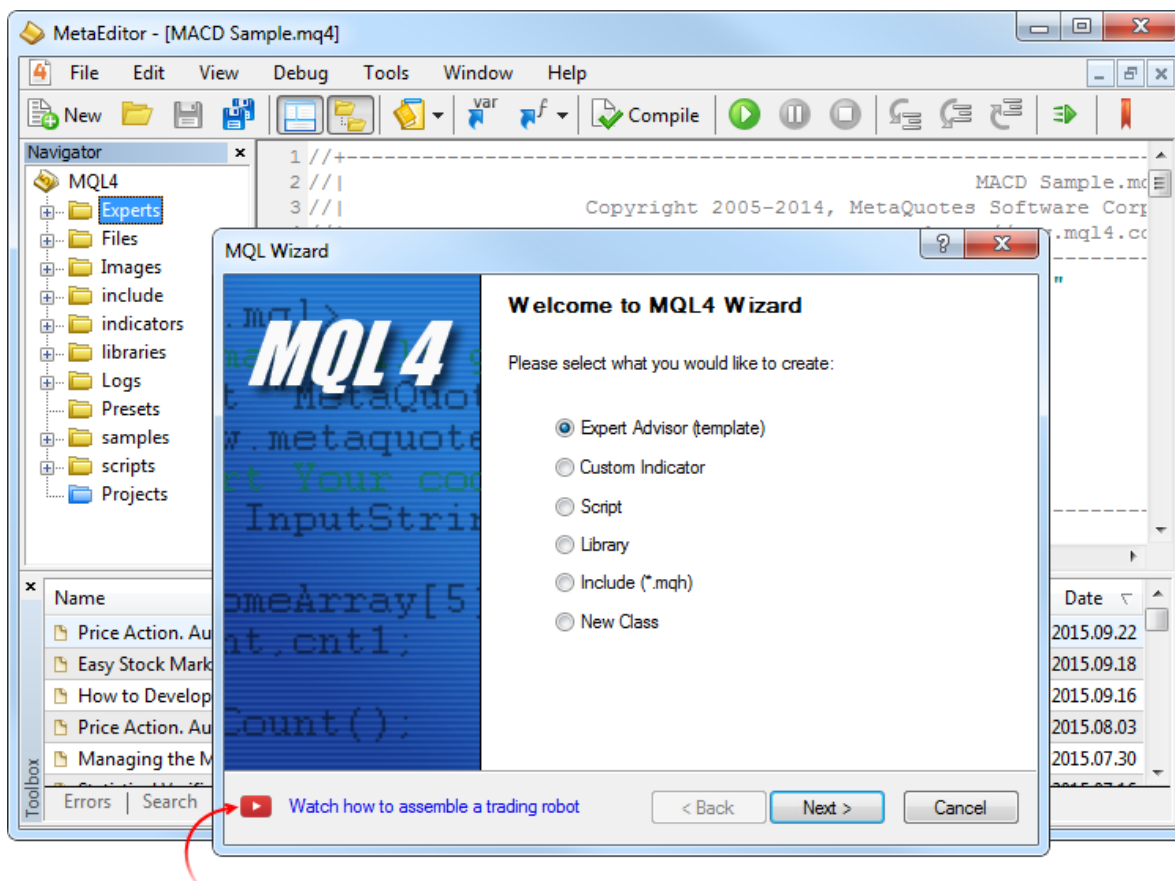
MetaEditor - [MACD Sample.mq4]

File Edit View Debug Tools Window Help

New var Compile

Navigator

MQL4
Experts
Files
Images
include
indicators
libraries
Logs
Presets
samples
scripts
Projects

1 //+------------------------------------
2 //| MACD Sample.mq
3 //| Copyright 2005-2014, MetaQuotes Software Corp
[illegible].mql4.co

MQL Wizard

MQL 4

Welcome to MQL4 Wizard

Please select what you would like to create:

Expert Advisor (template)
Custom Indicator
Script
Library
Include (*.mqh)
New Class

Watch how to assemble a trading robot

< Back Next > Cancel

Name
Price Action. Au
Easy Stock Mark
How to Develop
Price Action. Au
Managing the M

Date
2015.09.22
2015.09.18
2015.09.16
2015.08.03
2015.07.30

Toolbox
Errors Search